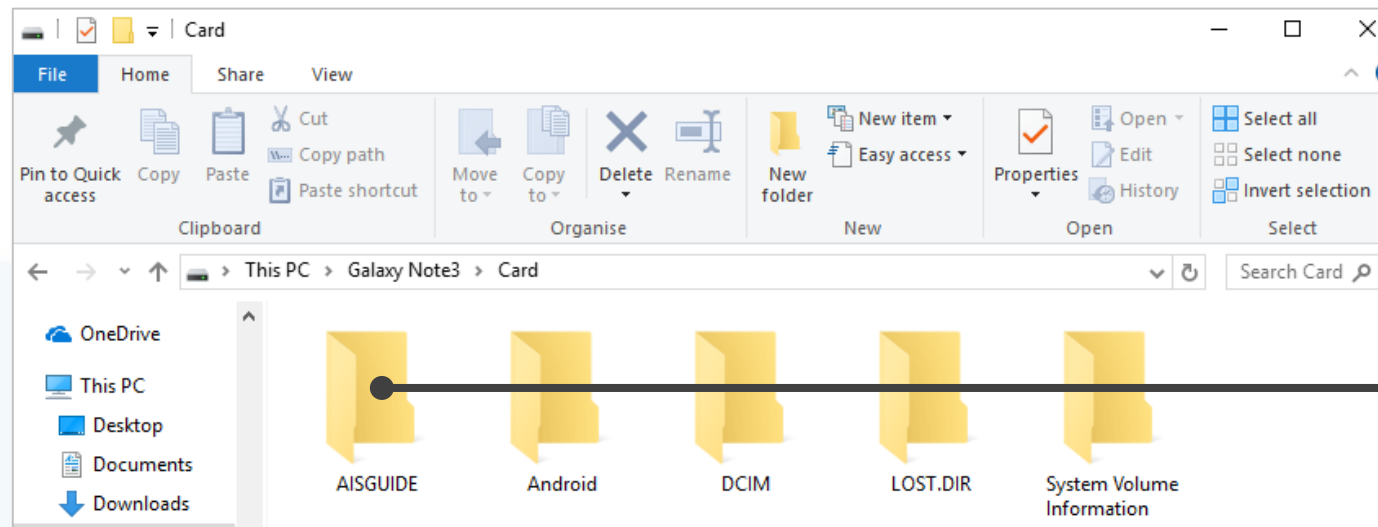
Card

File Home Share View

Pin to Quick access
Copy
Paste
Cut
Copy path
Paste shortcut
Clipboard

Move to
Copy to
Delete
Rename
Organise

New folder
New item
Easy access
New

Properties
Open
Edit
History
Open

Select all
Select none
Invert selection
Select

This PC > Galaxy Note3 > Card

Search Card

OneDrive
This PC
Desktop
Documents
Downloads

AISGUIDE
Android
DCIM
LOST.DIR
System Volume Information